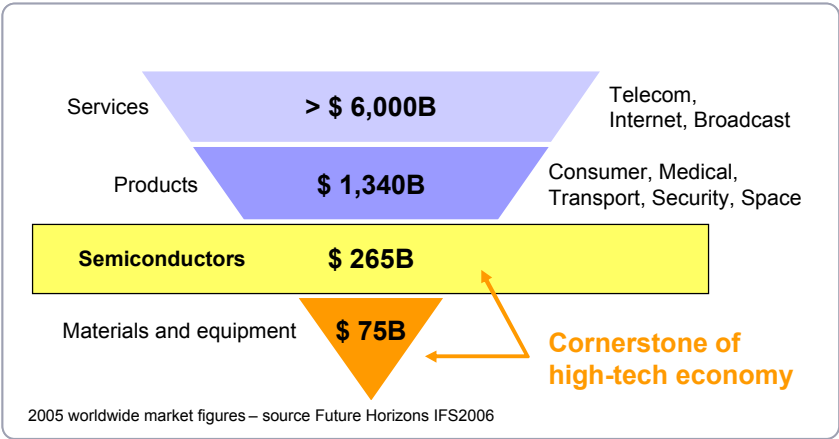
Services

> \$ 6,000B

Telecom, Internet, Broadcast

Products

\$ 1,340B

Consumer, Medical, Transport, Security, Space

Semiconductors

\$ 265B

Materials and equipment

\$ 75B

Cornerstone of high-tech economy

2005 worldwide market figures – source Future Horizons IFS2006